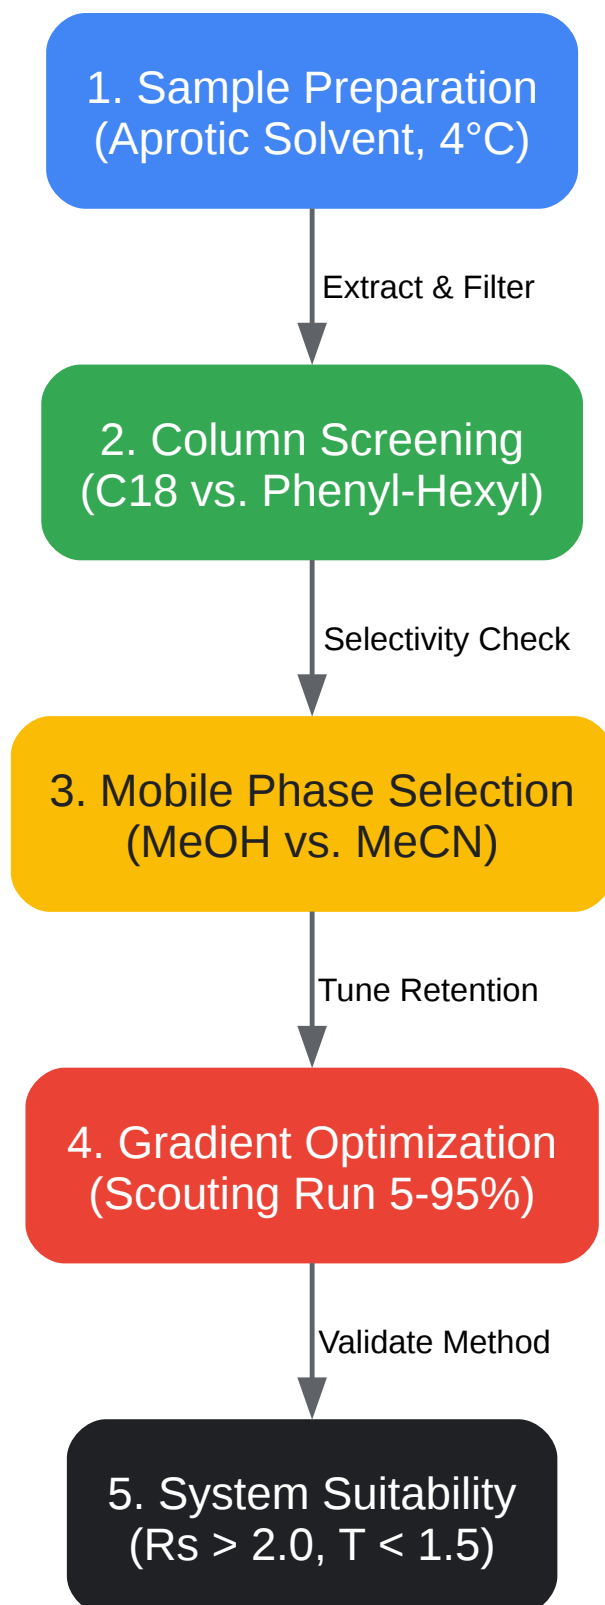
1. Sample Preparation
(Aprotic Solvent, 4°C)

Extract & Filter

2. Column Screening
(C18 vs. Phenyl-Hexyl)

Selectivity Check

3. Mobile Phase Selection
(MeOH vs. MeCN)

Tune Retention

4. Gradient Optimization
(Scouting Run 5-95%)

Validate Method

5. System Suitability
(Rs > 2.0, T < 1.5)